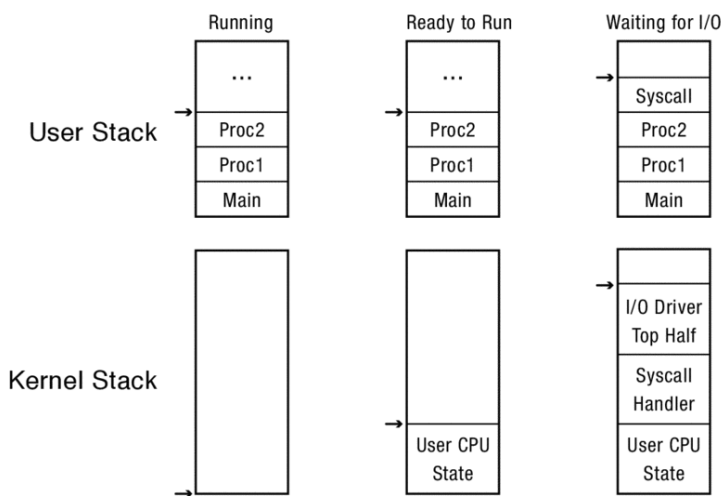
Running

Ready to Run

Waiting for I/O

User Stack

...

Proc2

Proc1

Main

...

Proc2

Proc1

Main

Syscall

Proc2

Proc1

Main

Kernel Stack

User CPU State

I/O Driver Top Half

Syscall Handler

User CPU State